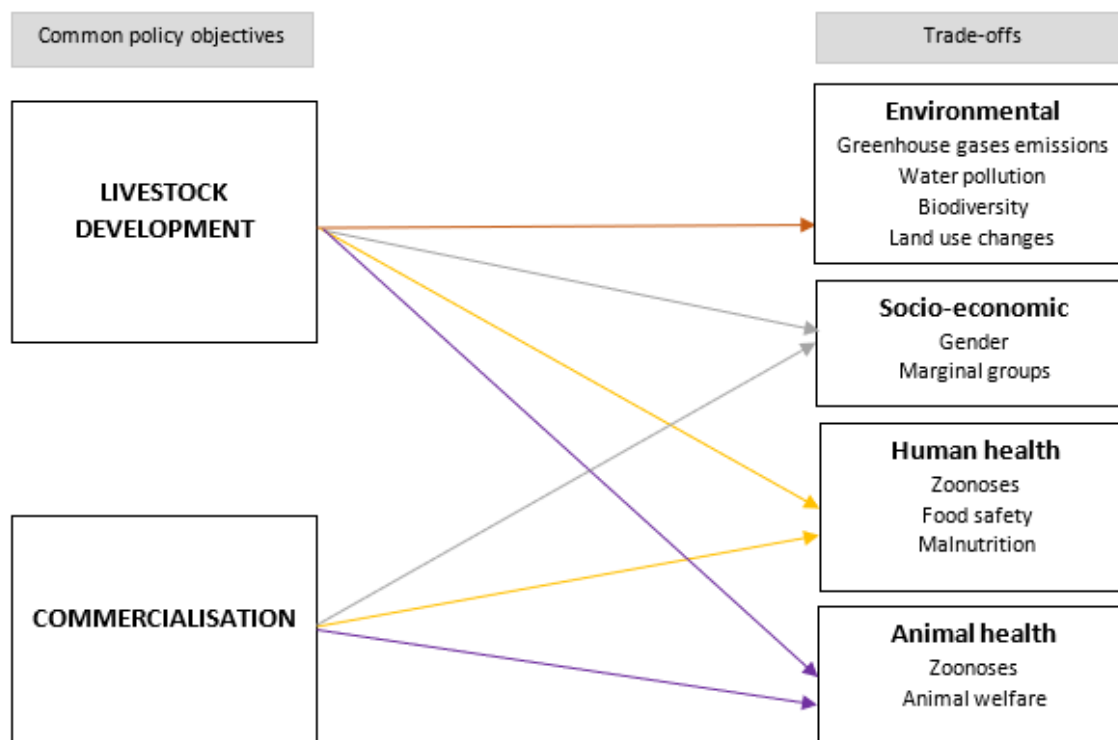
Common policy objectives

Trade-offs

LIVESTOCK DEVELOPMENT

COMMERCIALISATION

Environmental
Greenhouse gases emissions
Water pollution
Biodiversity
Land use changes

Socio-economic
Gender
Marginal groups

Human health
Zoonoses
Food safety
Malnutrition

Animal health
Zoonoses
Animal welfare